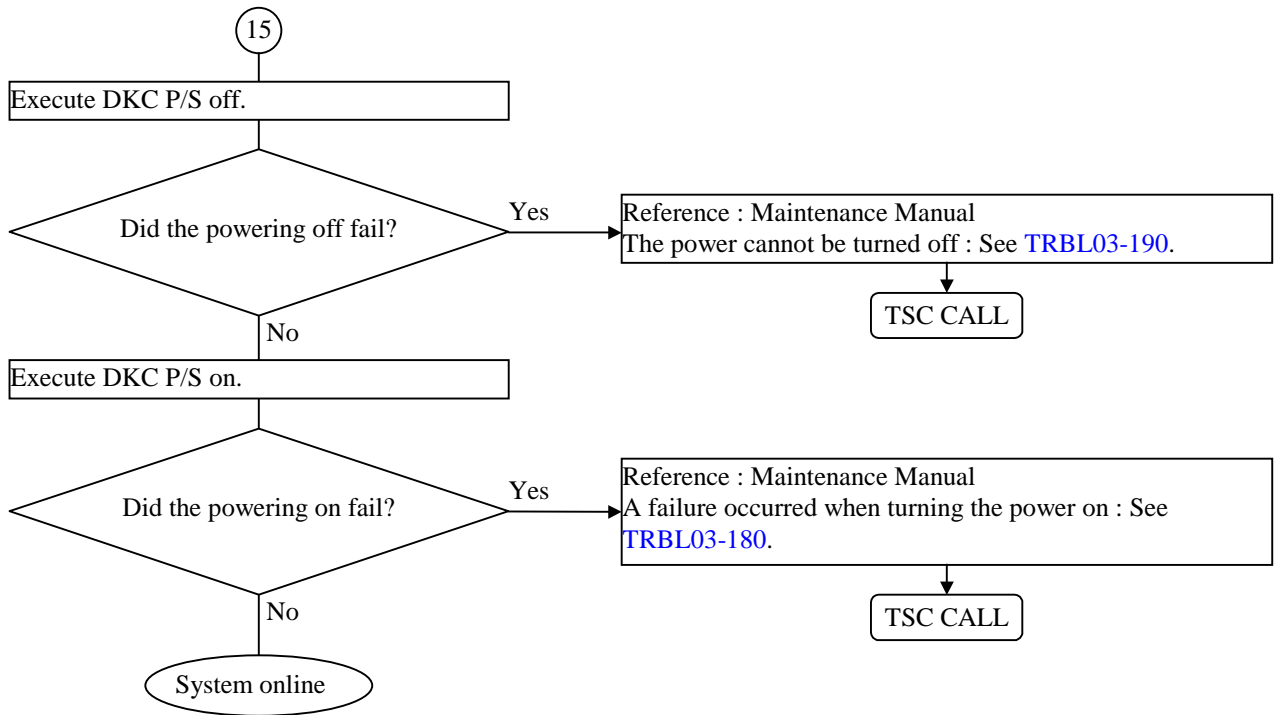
15

Execute DKC P/S off.

Did the powering off fail?

Yes

Reference : Maintenance Manual
The power cannot be turned off : See TRBL03-190.

TSC CALL

No

Execute DKC P/S on.

Did the powering on fail?

Yes

Reference : Maintenance Manual
A failure occurred when turning the power on : See TRBL03-180.

TSC CALL

No

System online